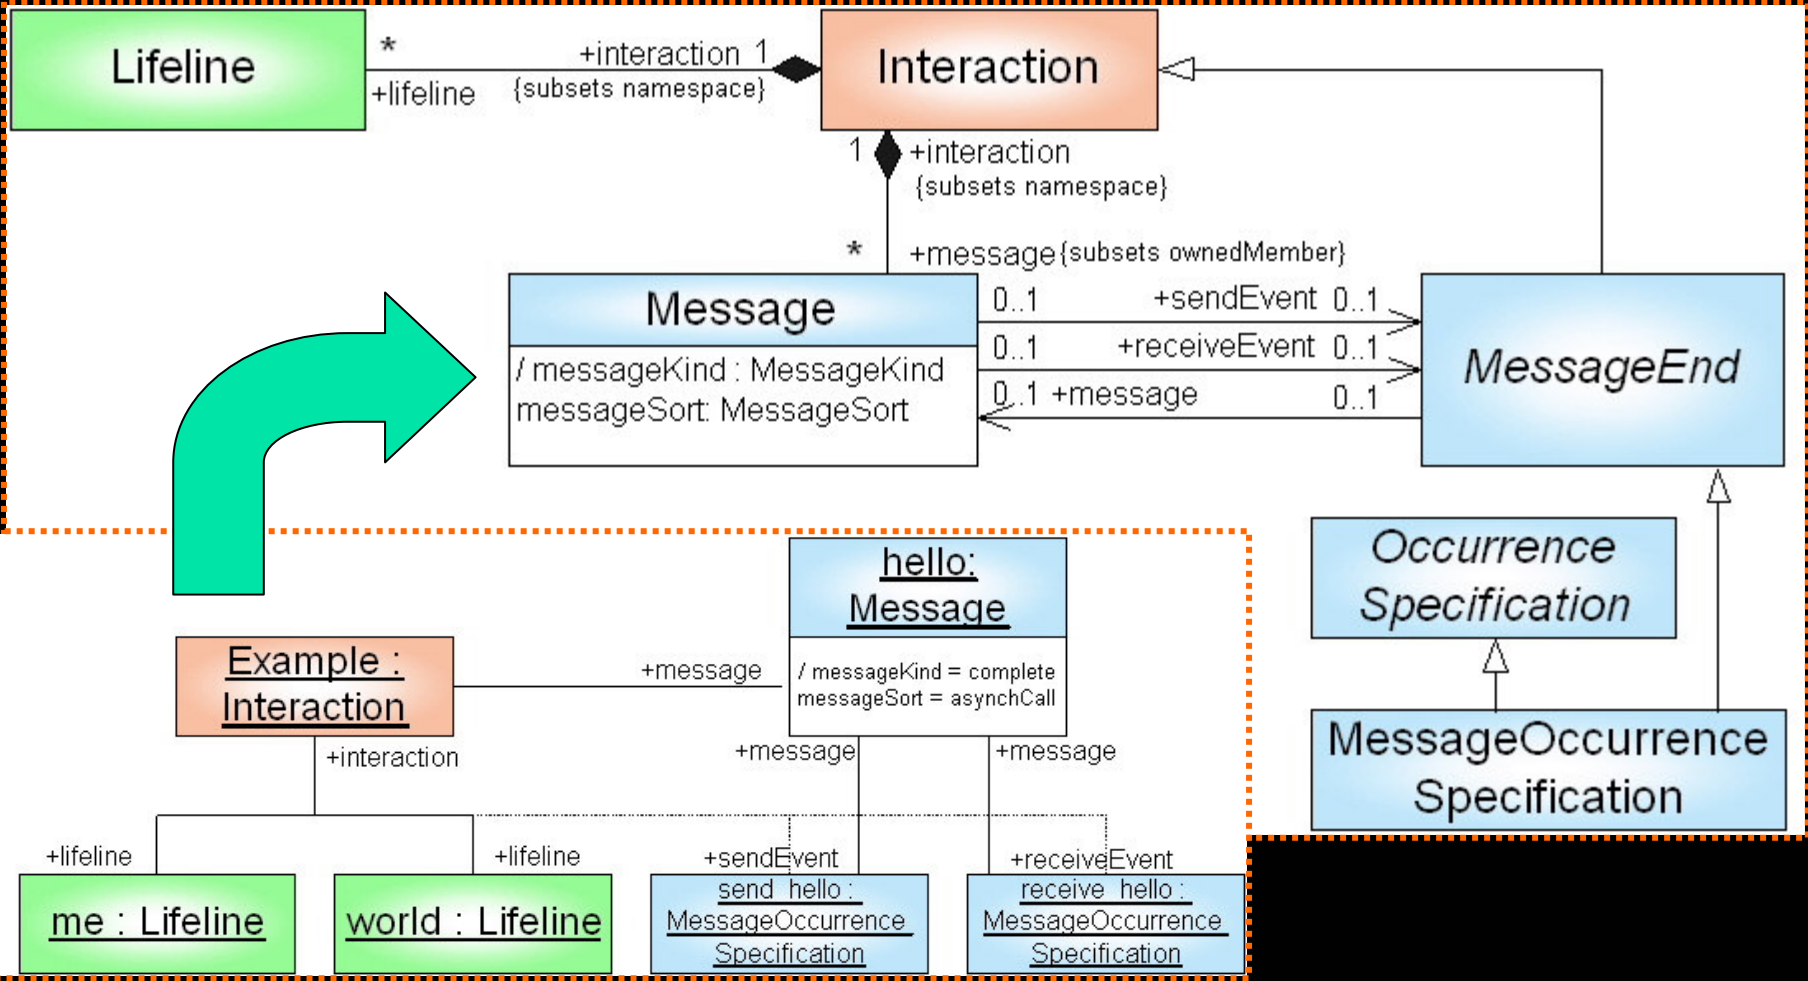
Lifeline

*

+interaction 1

+lifeline

{subsets namespace}

Interaction

1

+interaction

{subsets namespace}

*

+message {subsets ownedMember}

Message

/ messageKind : MessageKind
messageSort: MessageSort

0..1

+sendEvent 0..1

0..1

+receiveEvent 0..1

0..1 +message

0..1

MessageEnd

Occurrence Specification

MessageOccurrence Specification

hello: Message

/ messageKind = complete
messageSort = asynchCall

Example : Interaction

+message

+interaction

+message

+message

+lifeline

+lifeline

+sendEvent

+receiveEvent

me : Lifeline

world : Lifeline

send_hello : MessageOccurrence Specification

receive_hello : MessageOccurrence Specification